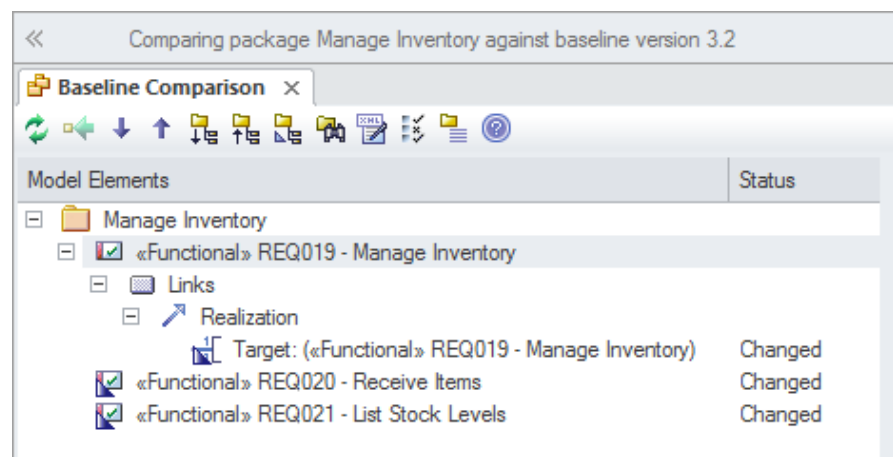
«

Comparing package Manage Inventory against baseline version 3.2

Baseline Comparison ×

| Model Elements | Status |
|---|---|
| ⊟ Manage Inventory | |
| ⊟ «Functional» REQ019 - Manage Inventory | |
| ⊟ Links | |
| ⊟ Realization | |
| Target: («Functional» REQ019 - Manage Inventory) | Changed |
| «Functional» REQ020 - Receive Items | Changed |
| «Functional» REQ021 - List Stock Levels | Changed |